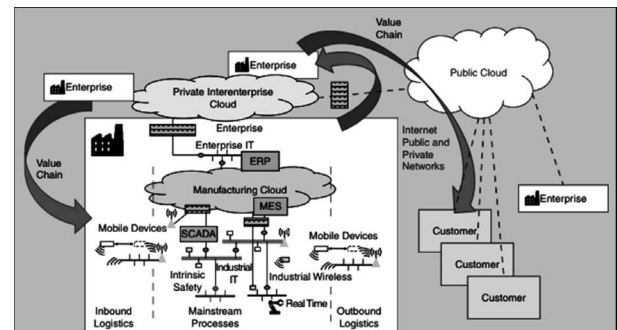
Value Chain

Enterprise

Enterprise

Public Cloud

Private Interenterprise Cloud

Enterprise

Enterprise IT

ERP

Internet Public and Private Networks

Value Chain

Manufacturing Cloud

MES

Enterprise

Mobile Devices

SCADA

Mobile Devices

Intrinsic Safety

Industrial IT

Industrial Wireless

Customer

Customer

Customer

Real Time

Inbound Logistics

Mainstream Processes

Outbound Logistics